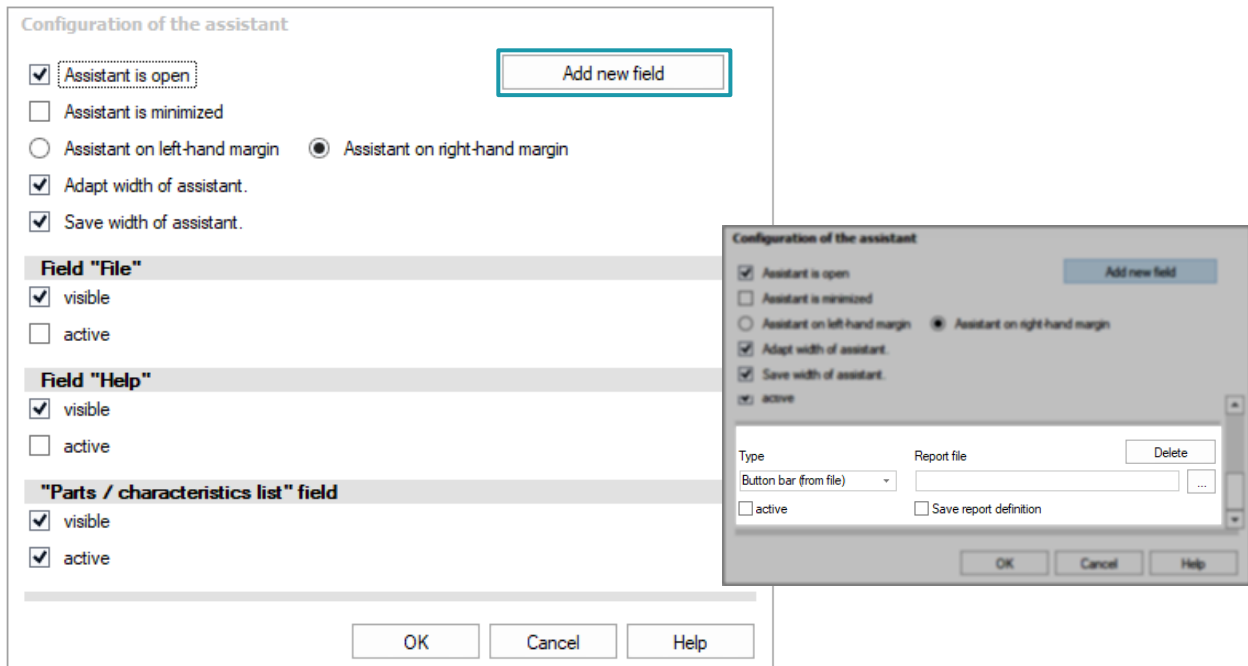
Configuration of the assistant

Assistant is open

Add new field

Assistant is minimized

Assistant on left-hand margin

Assistant on right-hand margin

Adapt width of assistant.

Save width of assistant.

Field "File"

visible

active

Field "Help"

visible

active

"Parts / characteristics list" field

visible

active

OK

Cancel

Help

Configuration of the assistant

Assistant is open

Add new field

Assistant is minimized

Assistant on left-hand margin

Assistant on right-hand margin

Adapt width of assistant.

Save width of assistant.

active

Type

Report file

Delete

Button bar (from file)

...

active

Save report definition

OK

Cancel

Help